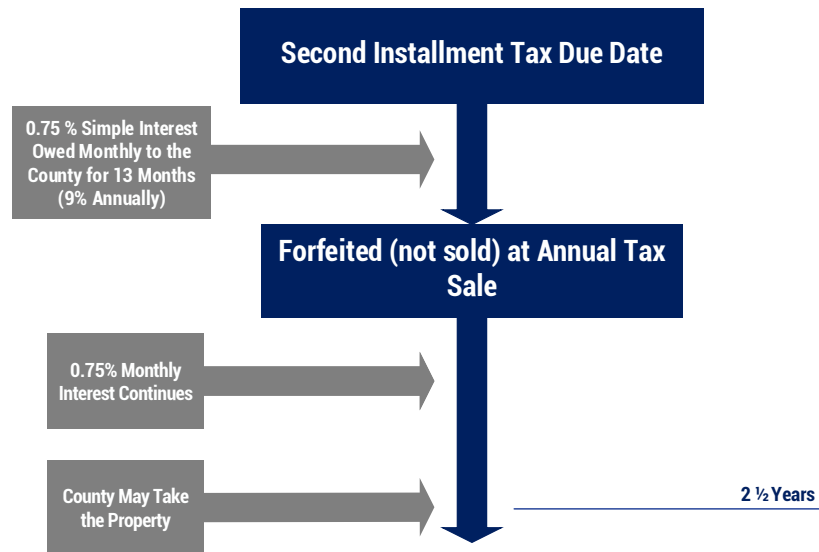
Second Installment Tax Due Date

0.75 % Simple Interest Owed Monthly to the County for 13 Months (9% Annually)

Forfeited (not sold) at Annual Tax Sale

0.75% Monthly Interest Continues

County May Take the Property

2 ½ Years